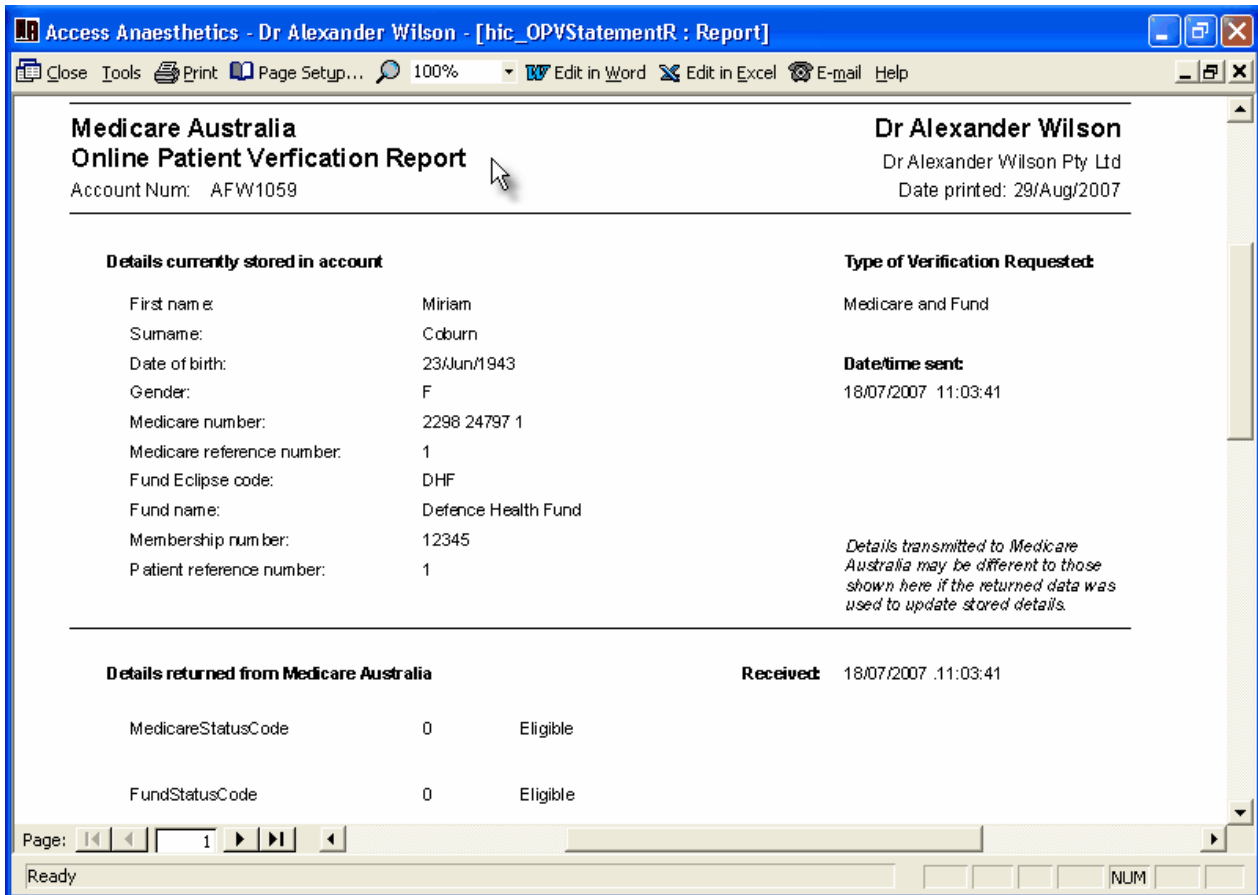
Access Anaesthetics - Dr Alexander Wilson - [hic_OPVStatementR : Report]

Close Tools Print Page Setup... 100% Edit in Word Edit in Excel E-mail Help

Medicare Australia
Online Patient Verfication Report
Account Num: AFW1059

Dr Alexander Wilson
Dr Alexander Wilson Pty Ltd
Date printed: 29/Aug/2007

Details currently stored in account

First name: Miriam
Surname: Coburn
Date of birth: 23/Jun/1943
Gender: F
Medicare number: 2298 24797 1
Medicare reference number: 1
Fund Eclipse code: DHF
Fund name: Defence Health Fund
Membership number: 12345
Patient reference number: 1

Type of Verification Requested:
Medicare and Fund

Date/time sent:
18/07/2007 11:03:41

Details transmitted to Medicare Australia may be different to those shown here if the returned data was used to update stored details.

Details returned from Medicare Australia

Received: 18/07/2007 .11:03:41

MedicareStatusCode 0 Eligible

FundStatusCode 0 Eligible

Page: 1

Ready NUM